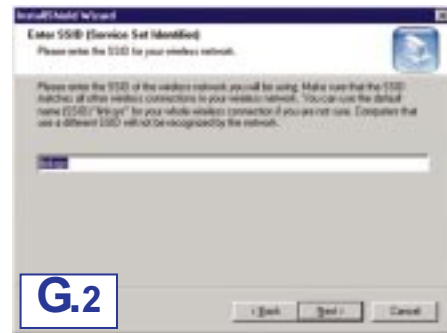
InstallShield Wizard

Enter SSID (Service Set Identifier)
Please enter the SSID for your wireless network.

Please enter the SSID of the wireless network you will be using. Make sure that the SSID matches all other wireless connections to your wireless network. You can use the default name (SSID) "linksys" for your whole wireless connection if you are not sure. Computers that use a different SSID will not be recognized by the network.

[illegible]

G.2

< Back
Next >
Cancel